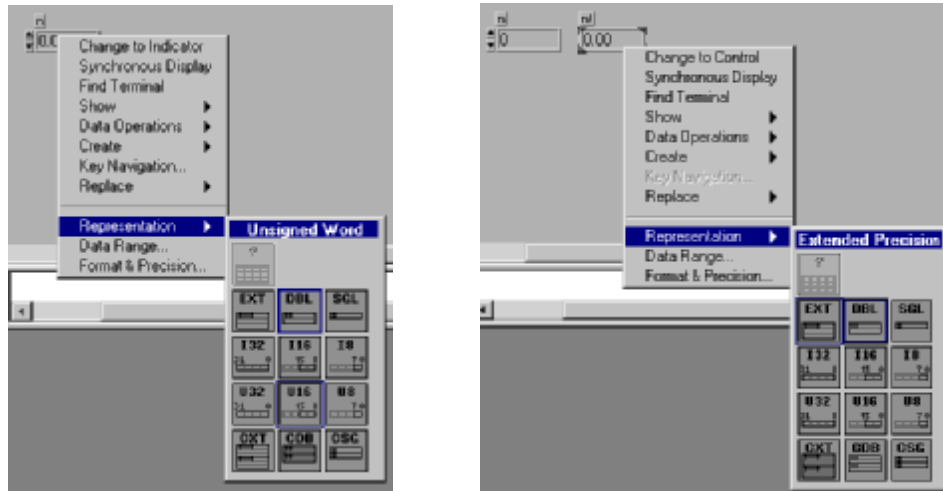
n
0.0

Change to Indicator
Synchronous Display
Find Terminal
Show
Data Operations
Create
Key Navigation...
Replace
Representation
Data Range...
Format & Precision...

Unsigned Word
EXT DBL SGL
I32 I16 I8
U32 U16 U8
CXT CDB CSG

n
0
n
0.00

Change to Control
Synchronous Display
Find Terminal
Show
Data Operations
Create
Key Navigation...
Replace
Representation
Data Range...
Format & Precision...

Extended Precision
EXT DBL SGL
I32 I16 I8
U32 U16 U8
CXT CDB CSG